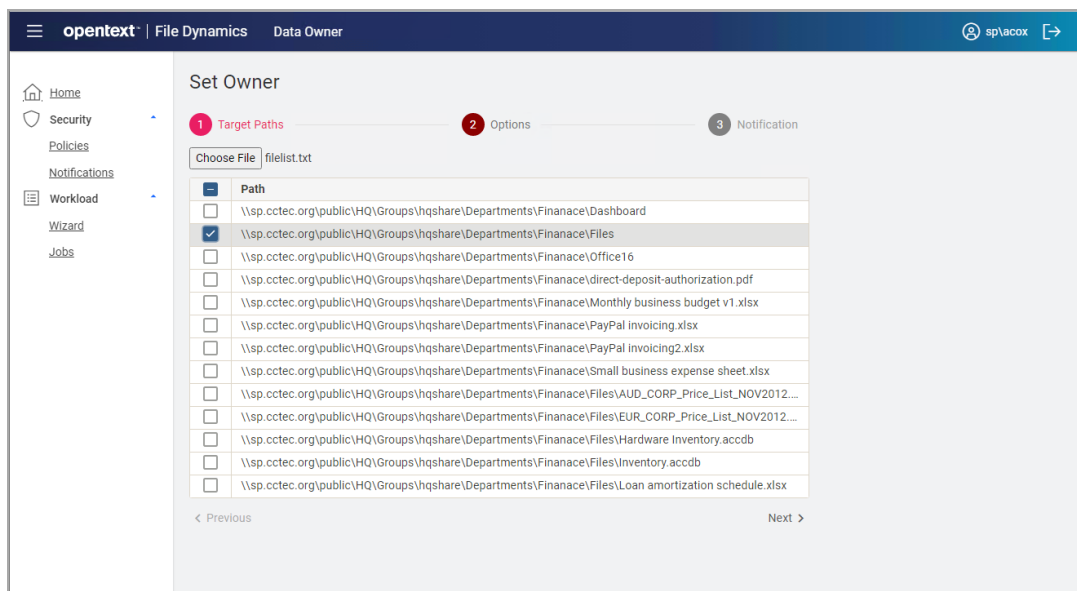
opentext™ | File Dynamics Data Owner

sp\acox

Home
Security
Policies
Notifications
Workload
Wizard
Jobs

Set Owner

1 Target Paths 2 Options 3 Notification

Choose File filelist.txt

| | Path |
|---|---|
| ☐ | \\sp.cctec.org\public\HQ\Groups\hqshare\Departments\Finanace\Dashboard |
| ☑ | \\sp.cctec.org\public\HQ\Groups\hqshare\Departments\Finanace\Files |
| ☐ | \\sp.cctec.org\public\HQ\Groups\hqshare\Departments\Finanace\Office16 |
| ☐ | \\sp.cctec.org\public\HQ\Groups\hqshare\Departments\Finanace\direct-deposit-authorization.pdf |
| ☐ | \\sp.cctec.org\public\HQ\Groups\hqshare\Departments\Finanace\Monthly business budget v1.xlsx |
| ☐ | \\sp.cctec.org\public\HQ\Groups\hqshare\Departments\Finanace\PayPal invoicing.xlsx |
| ☐ | \\sp.cctec.org\public\HQ\Groups\hqshare\Departments\Finanace\PayPal invoicing2.xlsx |
| ☐ | \\sp.cctec.org\public\HQ\Groups\hqshare\Departments\Finanace\Small business expense sheet.xlsx |
| ☐ | \\sp.cctec.org\public\HQ\Groups\hqshare\Departments\Finanace\Files\AUD_CORP_Price_List_NOV2012.... |
| ☐ | \\sp.cctec.org\public\HQ\Groups\hqshare\Departments\Finanace\Files\EUR_CORP_Price_List_NOV2012.... |
| ☐ | \\sp.cctec.org\public\HQ\Groups\hqshare\Departments\Finanace\Files\Hardware Inventory.accdb |
| ☐ | \\sp.cctec.org\public\HQ\Groups\hqshare\Departments\Finanace\Files\Inventory.accdb |
| ☐ | \\sp.cctec.org\public\HQ\Groups\hqshare\Departments\Finanace\Files\Loan amortization schedule.xlsx |

< Previous Next >